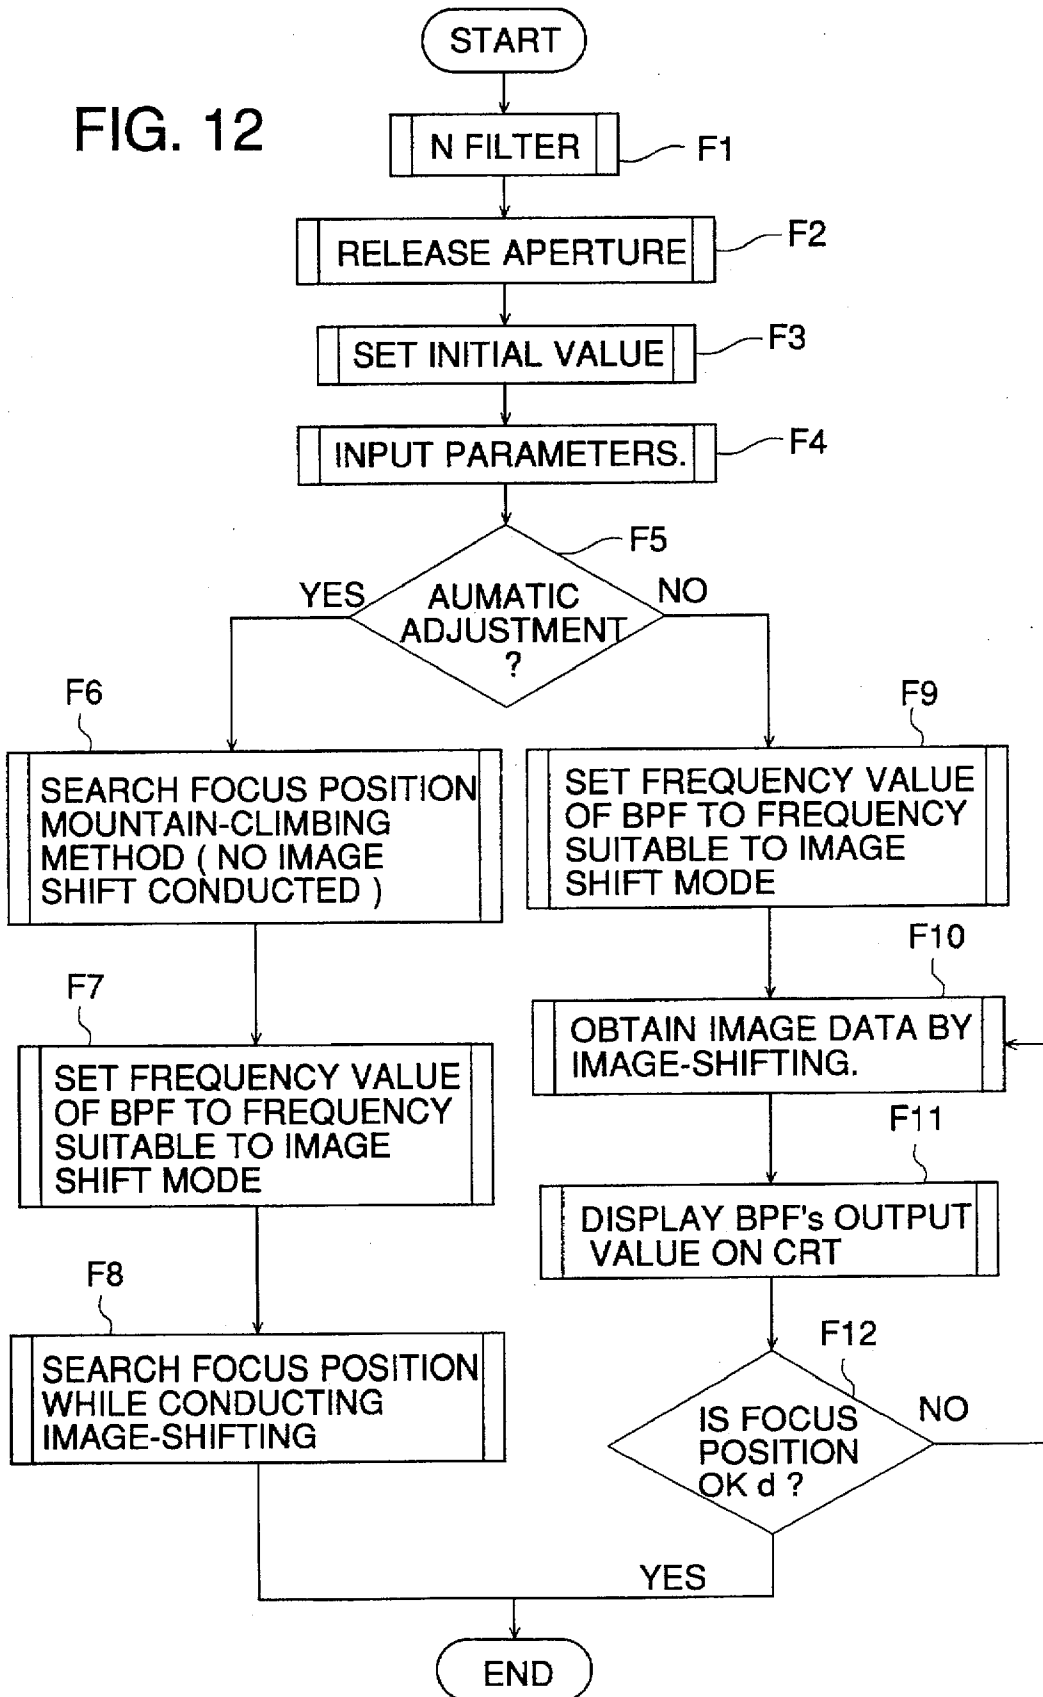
FIG. 12

START

N FILTER

F1

RELEASE APERTURE

F2

SET INITIAL VALUE

F3

INPUT PARAMETERS.

F4

F5

YES

AUMATIC ADJUSTMENT ?

NO

F6

SEARCH FOCUS POSITION MOUNTAIN-CLIMBING METHOD ( NO IMAGE SHIFT CONDUCTED )

F7

SET FREQUENCY VALUE OF BPF TO FREQUENCY SUITABLE TO IMAGE SHIFT MODE

F8

SEARCH FOCUS POSITION WHILE CONDUCTING IMAGE-SHIFTING

F9

SET FREQUENCY VALUE OF BPF TO FREQUENCY SUITABLE TO IMAGE SHIFT MODE

F10

OBTAIN IMAGE DATA BY IMAGE-SHIFTING.

F11

DISPLAY BPF's OUTPUT VALUE ON CRT

F12

IS FOCUS POSITION OK d ?

NO

YES

END